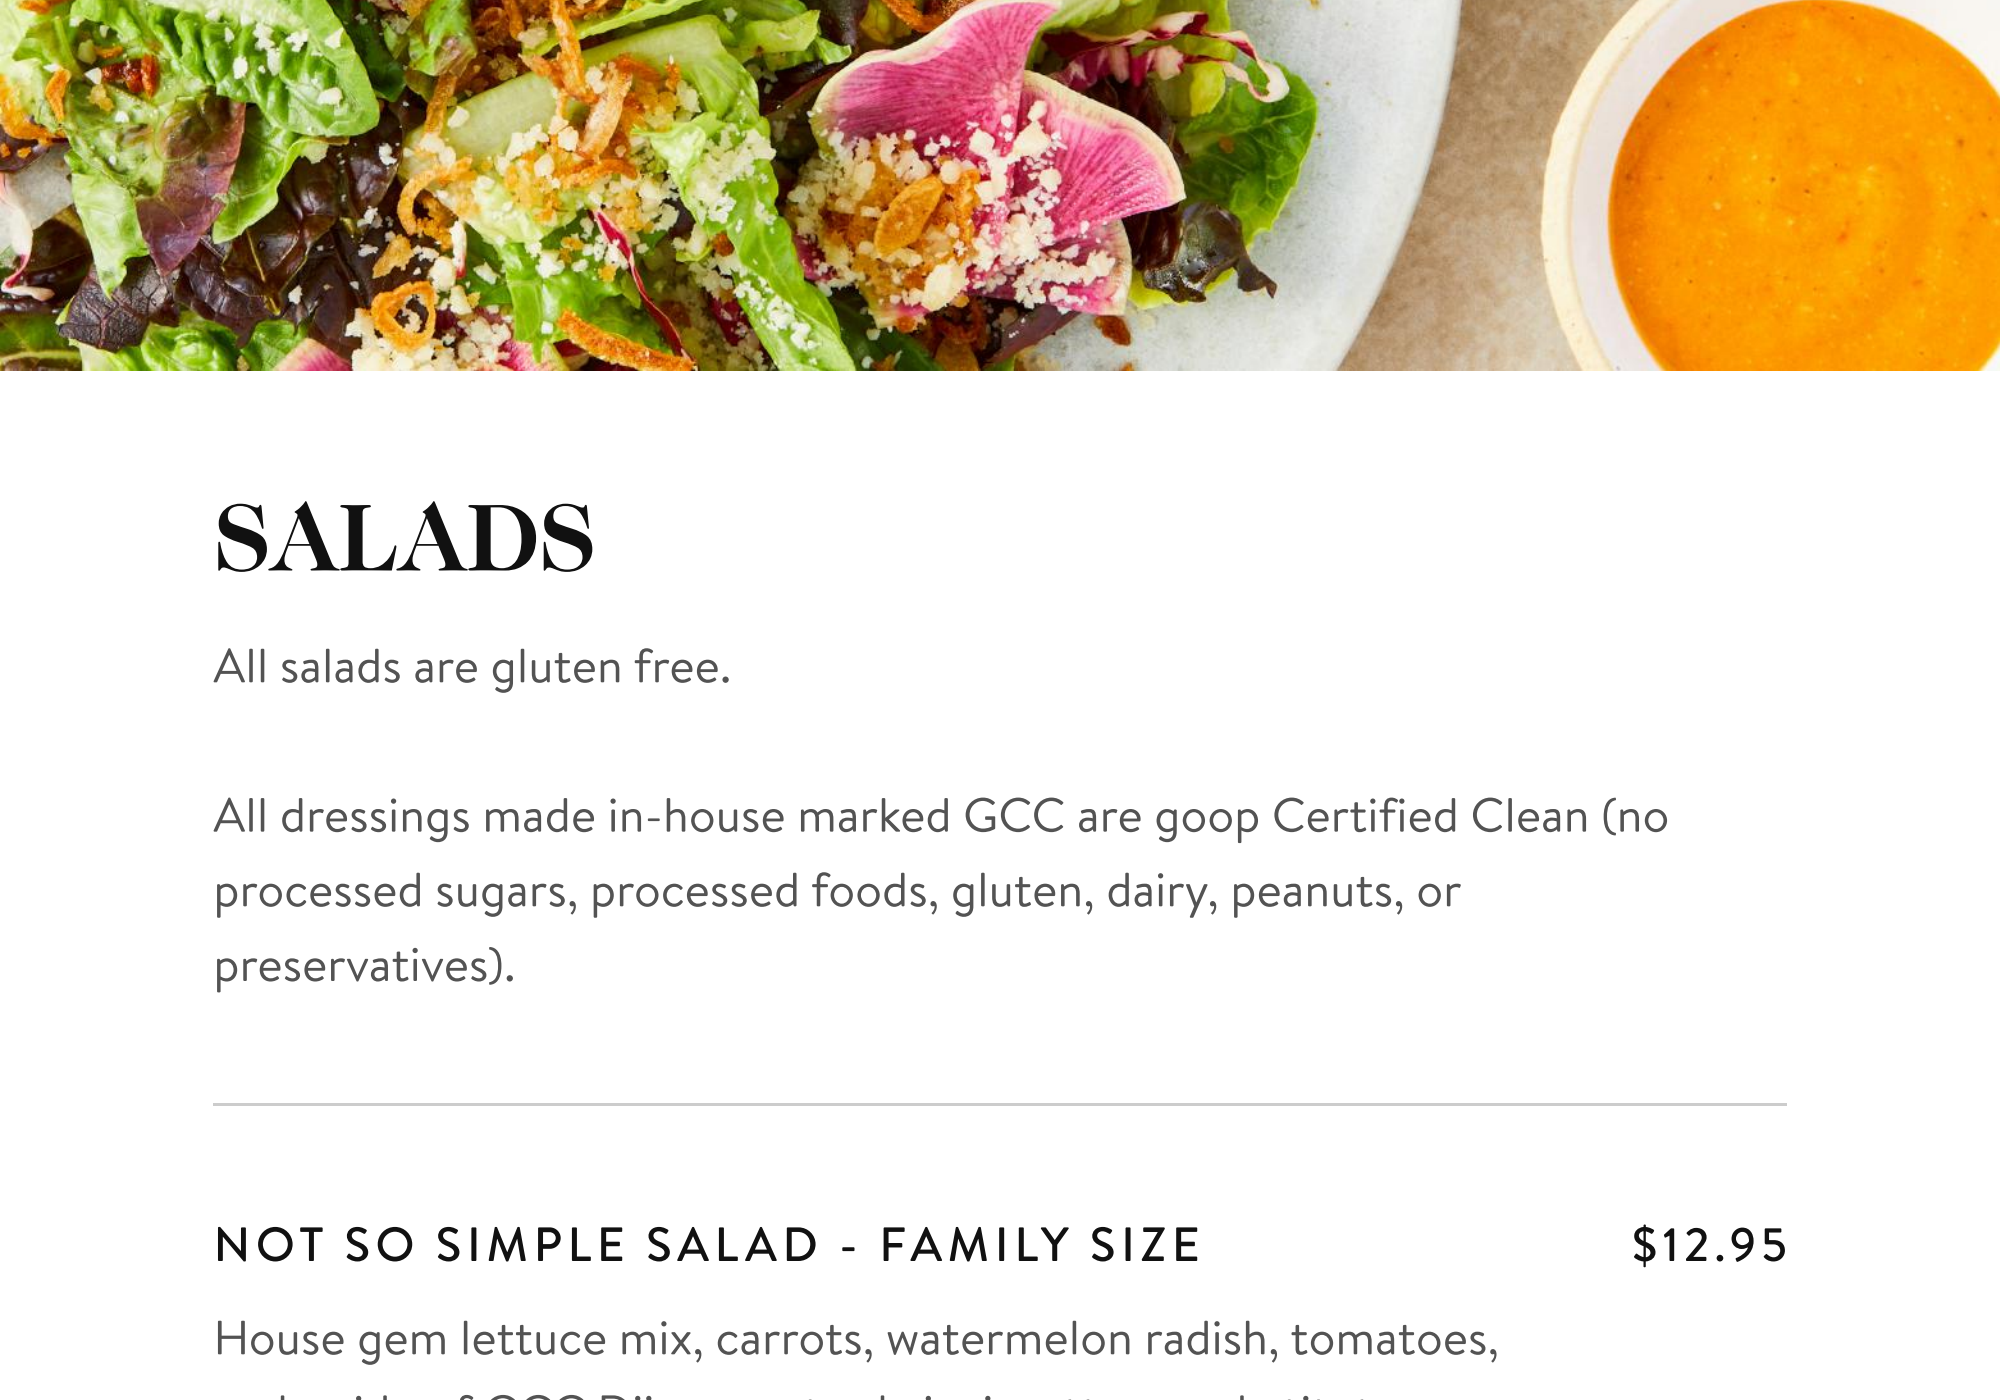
SALADS

All salads are gluten free.

All dressings made in-house marked GCC are goop Certified Clean (no processed sugars, processed foods, gluten, dairy, peanuts, or preservatives).

NOT SO SIMPLE SALAD - FAMILY SIZE $12.95

House gem lettuce mix, carrots, watermelon radish, tomatoes, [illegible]